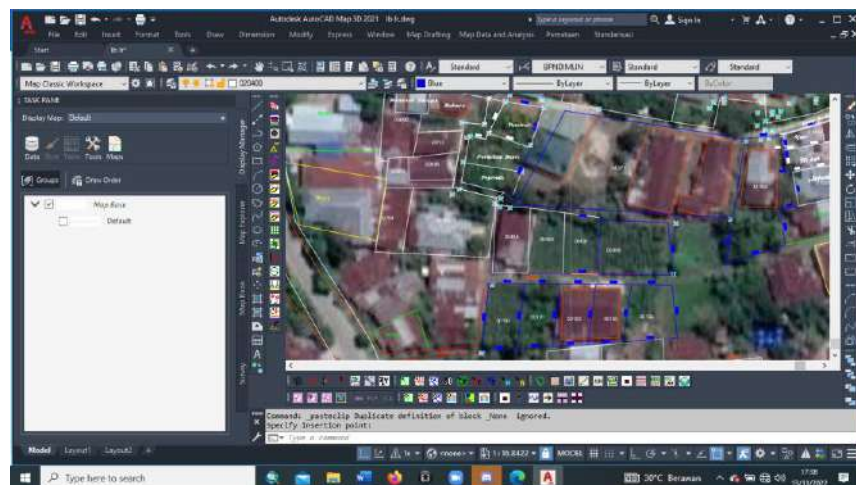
Autodesk AutoCAD Map 3D 2021 tb-lc.dwg

Type a keyword or phrase

Sign In

File Edit Insert Format Tools Draw Dimension Modify Express Window Map Drafting Map Data and Analysis Pemetaan Standarisasi

Start

Standard

BPNDMLN

Standard

Standard

Map Classic Workspace

02400

Blue

ByLayer

ByLayer

ByColor

TASK PANE

Display Map: Default

Data Style Table Tools Maps

Groups Draw Order

Map Base

Default

Display Manager

Map Explorer

Map Book

Survey

Command: _pasteclip Duplicate definition of block _None ignored.

Specify insertion point:

Type a command

Model Layout1 Layout2

1:10.8422

MODEL

Type here to search

30°C Berawan

17:08